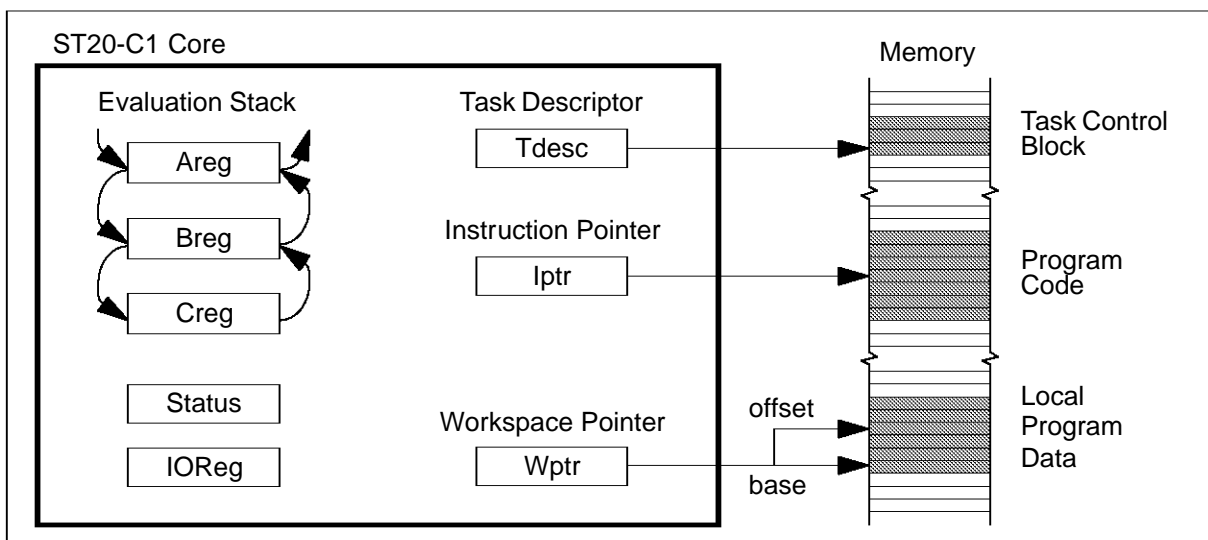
ST20-C1 Core

Evaluation Stack

Areg

Breg

Creg

Status

IOReg

Task Descriptor

Tdesc

Instruction Pointer

Iptr

Workspace Pointer

Wptr

Memory

Task Control Block

Program Code

offset

base

Local Program Data